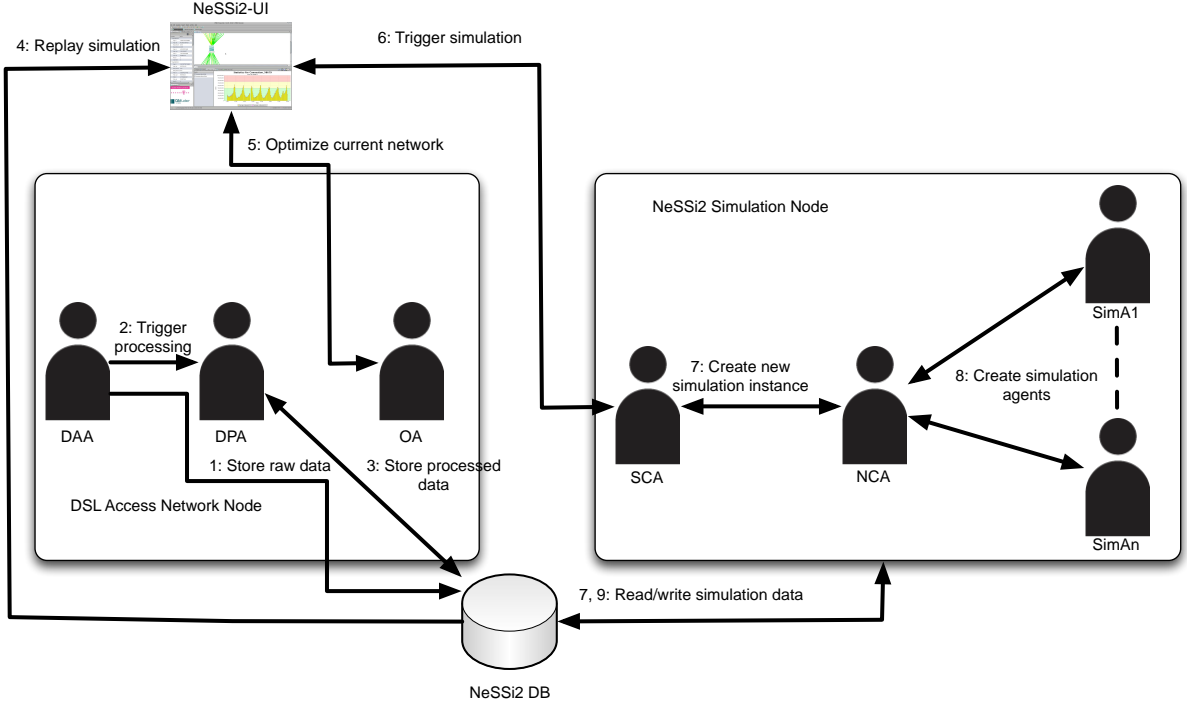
NeSSi2-UI

4: Replay simulation

6: Trigger simulation

5: Optimize current network

NeSSi2 Simulation Node

2: Trigger processing

DAA

DPA

OA

1: Store raw data

3: Store processed data

DSL Access Network Node

SCA

7: Create new simulation instance

NCA

8: Create simulation agents

SimA1

SimAn

7, 9: Read/write simulation data

NeSSi2 DB